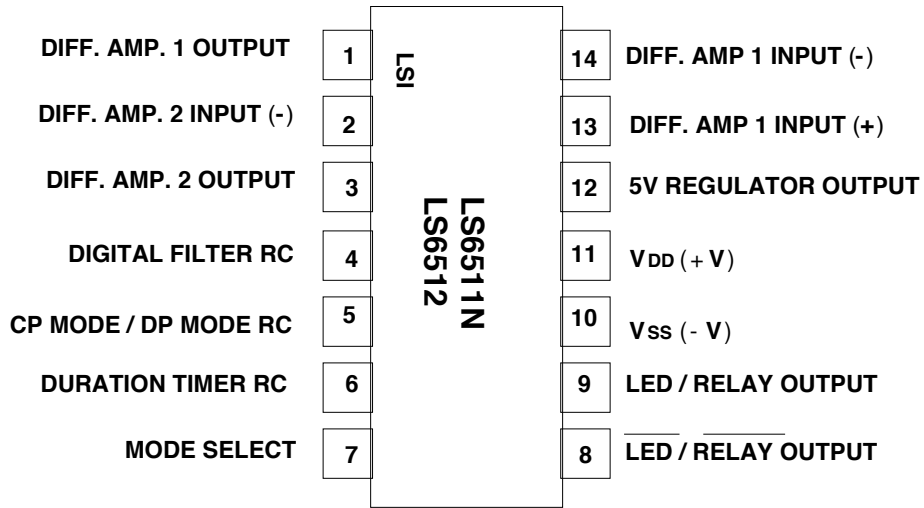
DIFF. AMP. 1 OUTPUT 1
DIFF. AMP. 2 INPUT (-) 2
DIFF. AMP. 2 OUTPUT 3
DIGITAL FILTER RC 4
CP MODE / DP MODE RC 5
DURATION TIMER RC 6
MODE SELECT 7

LSI

LS6511N
LS6512

14 DIFF. AMP 1 INPUT (-)
13 DIFF. AMP 1 INPUT (+)
12 5V REGULATOR OUTPUT
11 $V_{DD}$ (+ V)
10 $V_{SS}$ (- V)
9 LED / RELAY OUTPUT
8 $\overline{LED}$ / $\overline{RELAY}$ OUTPUT